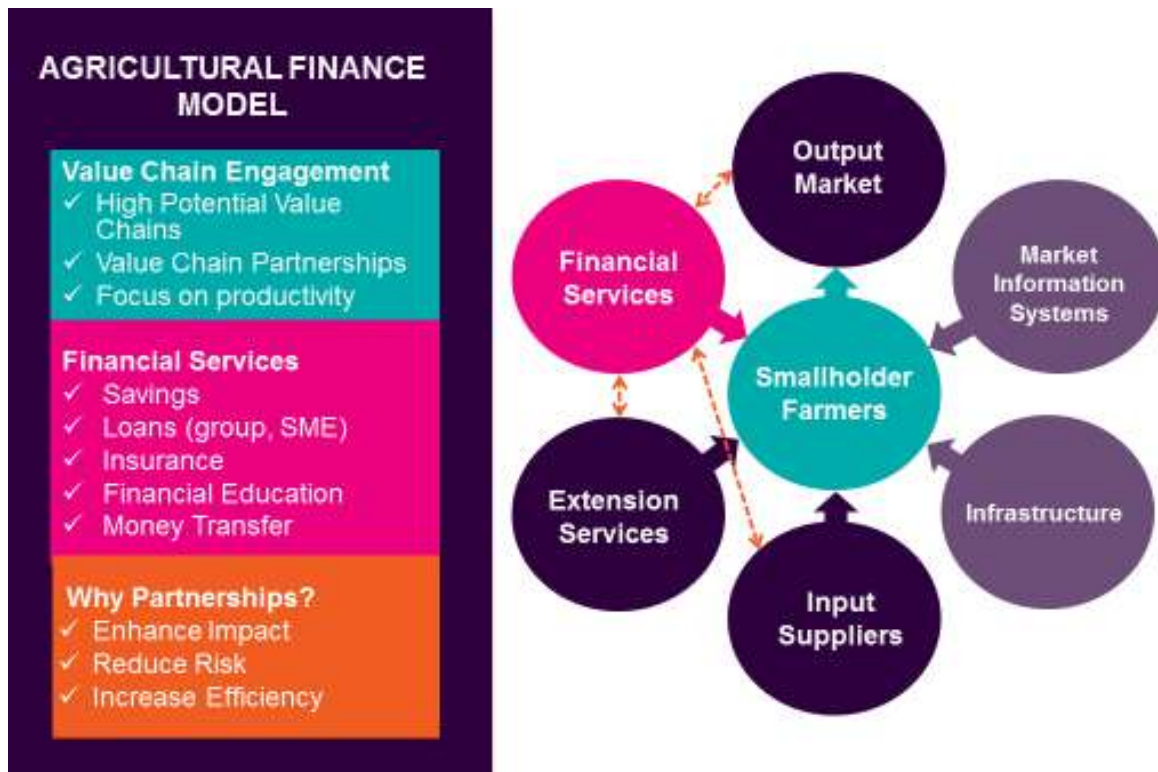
AGRICULTURAL FINANCE MODEL

Value Chain Engagement
✓ High Potential Value Chains
✓ Value Chain Partnerships
✓ Focus on productivity

Financial Services
✓ Savings
✓ Loans (group, SME)
✓ Insurance
✓ Financial Education
✓ Money Transfer

Why Partnerships?
✓ Enhance Impact
✓ Reduce Risk
✓ Increase Efficiency

Output Market

Financial Services

Market Information Systems

Smallholder Farmers

Extension Services

Infrastructure

Input Suppliers